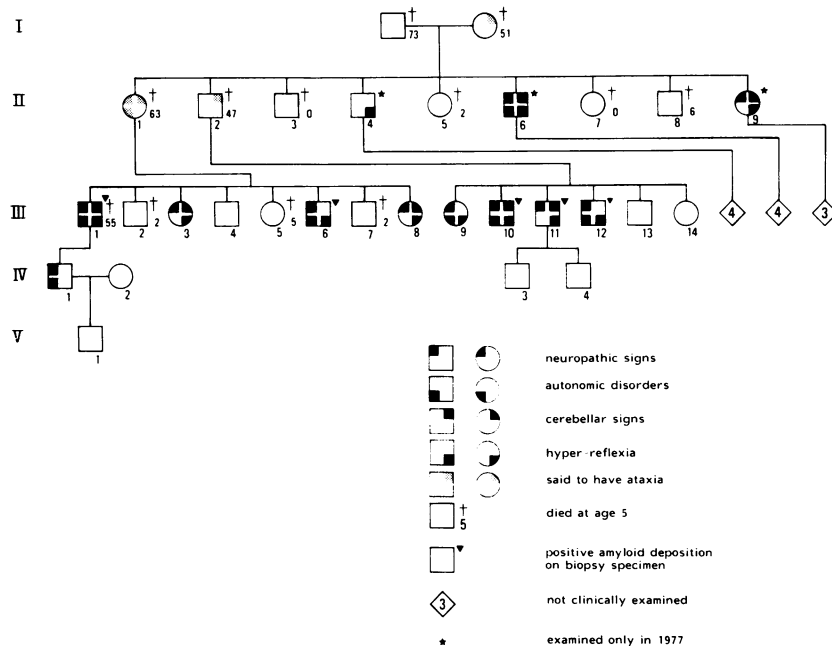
I
† 73
† 51

II
† 63 1
† 47 2
† 3 0
★ 4
† 5 2
★ 6
† 7 0
† 8 6
★ 9

III
▼ † 55 1
† 2 2
3
4
† 5 5
▼ 6
† 7 2
8
9
▼ 10
▼ 11
▼ 12
13
14
4
4
3

IV
1
2
3
4

V
1

neuropathic signs
autonomic disorders
cerebellar signs
hyper-reflexia
said to have ataxia
† 5 died at age 5
▼ positive amyloid deposition on biopsy specimen
3 not clinically examined
★ examined only in 1977